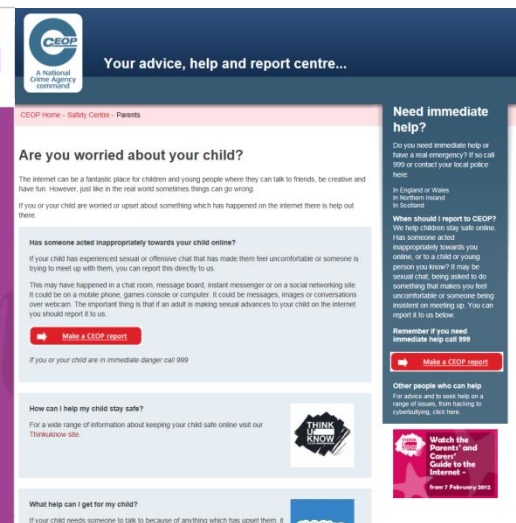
CEOP
A National Crime Agency command

Your advice, help and report centre...

CEOP Home - Safety Centre - Parents

Are you worried about your child?

The internet can be a fantastic place for children and young people where they can talk to friends, be creative and have fun. However, just like in the real world sometimes things can go wrong.

If you or your child are worried or upset about something which has happened on the internet there is help out there.

Has someone acted inappropriately towards your child online?

If your child has experienced sexual or offensive chat that has made them feel uncomfortable or someone is trying to meet up with them, you can report this directly to us.

This may have happened in a chat room, message board, instant messenger or on a social networking site. It could be on a mobile phone, games console or computer. It could be messages, images or conversations over webcam. The important thing is that if an adult is making sexual advances to your child on the internet you should report it to us.

Make a CEOP report

If you or your child are in immediate danger call 999

How can I help my child stay safe?

For a wide range of information about keeping your child safe online visit our Thinkuknow site.

THINK U KNOW

What help can I get for my child?

If your child needs someone to talk to because of anything which has upset them, it

Need immediate help?

Do you need immediate help or have a real emergency? If so call 999 or contact your local police here:

In England or Wales
In Northern Ireland
In Scotland

When should I report to CEOP?
We help children stay safe online. Has someone acted inappropriately towards you online, or to a child or young person you know? It may be sexual chat, being asked to do something that makes you feel uncomfortable or someone being insistent on meeting up. You can report it to us below.

Remember if you need immediate help call 999

Make a CEOP report

Other people who can help
For advice and to seek help on a range of issues, from hacking to cyberbullying, click here.

Watch the Parents' and Carers' Guide to the Internet -
from 7 February 2012